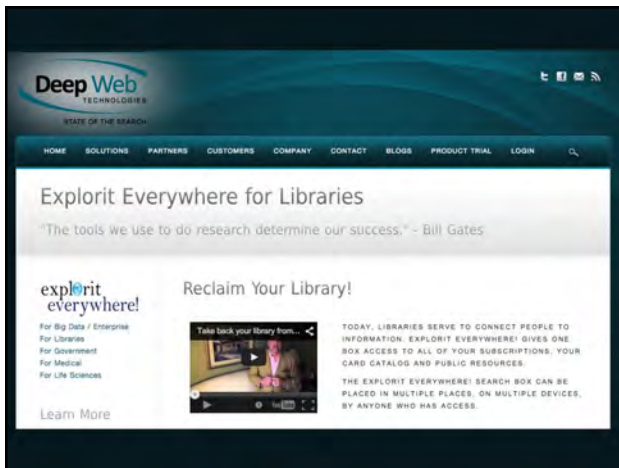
Deep Web
TECHNOLOGIES
STATE OF THE SEARCH

HOME SOLUTIONS PARTNERS CUSTOMERS COMPANY CONTACT BLOGS PRODUCT TRIAL LOGIN

Explorit Everywhere for Libraries

"The tools we use to do research determine our success." - Bill Gates

explorit everywhere!

For Big Data / Enterprise
For Libraries
For Government
For Medical
For Life Sciences

Learn More

Reclaim Your Library!

Take back your library from...

TODAY, LIBRARIES SERVE TO CONNECT PEOPLE TO INFORMATION. EXPLORIT EVERYWHERE! GIVES ONE BOX ACCESS TO ALL OF YOUR SUBSCRIPTIONS, YOUR CARD CATALOG AND PUBLIC RESOURCES.

THE EXPLORIT EVERYWHERE! SEARCH BOX CAN BE PLACED IN MULTIPLE PLACES, ON MULTIPLE DEVICES, BY ANYONE WHO HAS ACCESS.